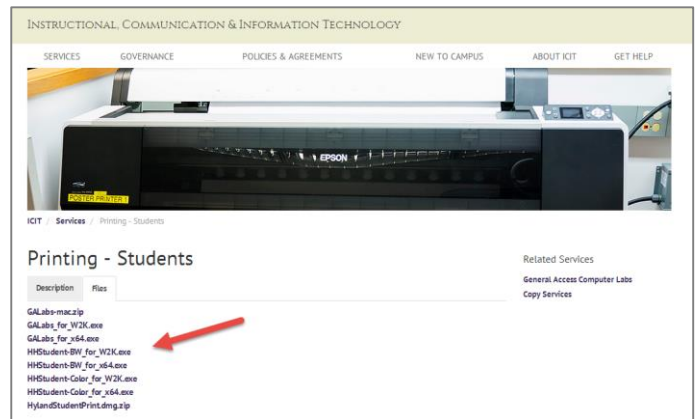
INSTRUCTIONAL, COMMUNICATION & INFORMATION TECHNOLOGY

SERVICES GOVERNANCE POLICIES & AGREEMENTS NEW TO CAMPUS ABOUT ICIT GET HELP

EPSON

POSTER PRINTER 1

ICIT / Services / Printing - Students

Printing - Students

Description Files

GALabs-mac.zip
GALabs_for_W2K.exe
GALabs_for_x64.exe
HHStudent-BW_for_W2K.exe
HHStudent-BW_for_x64.exe
HHStudent-Color_for_W2K.exe
HHStudent-Color_for_x64.exe
HylandStudentPrint.dmg.zip

Related Services

General Access Computer Labs
Copy Services